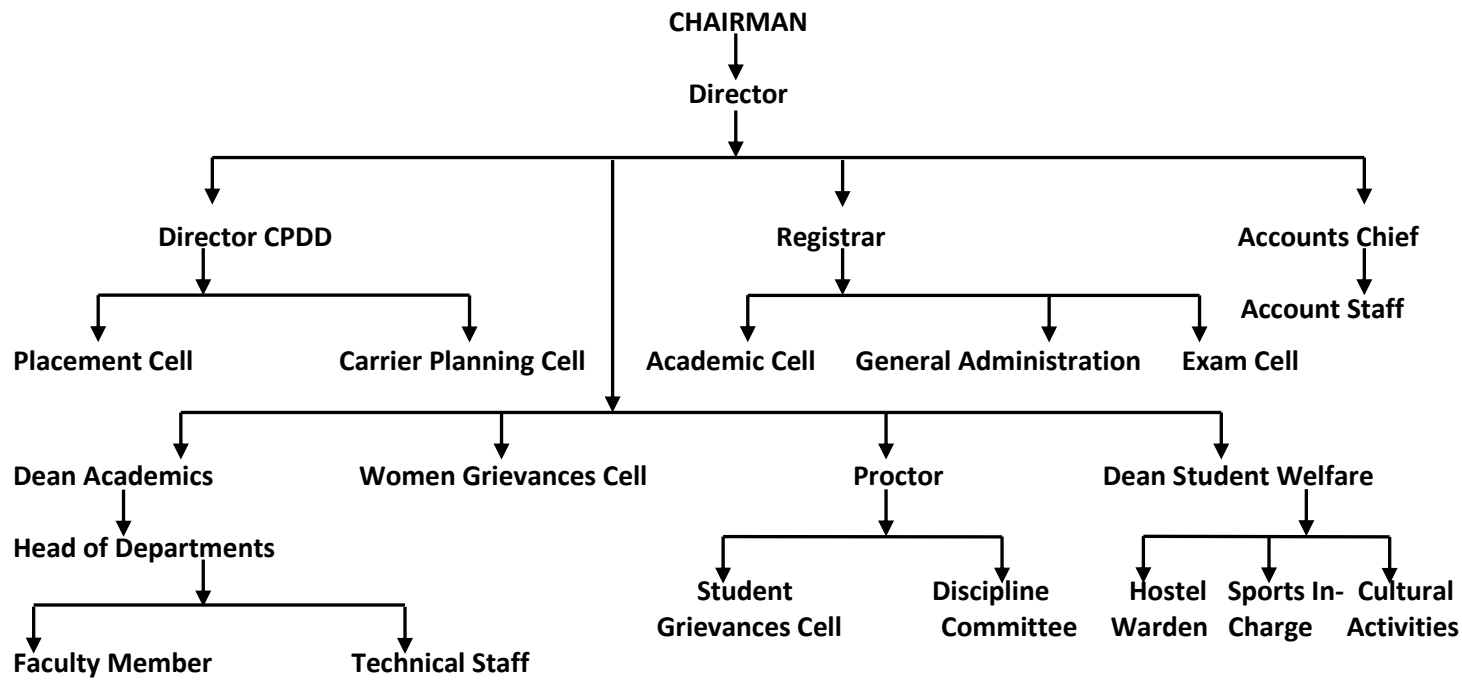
CHAIRMAN

Director

Director CPDD

Registrar

Accounts Chief

Account Staff

Placement Cell

Carrier Planning Cell

Academic Cell

General Administration

Exam Cell

Dean Academics

Women Grievances Cell

Proctor

Dean Student Welfare

Head of Departments

Student Grievances Cell

Discipline Committee

Hostel Warden

Sports In-Charge

Cultural Activities

Faculty Member

Technical Staff